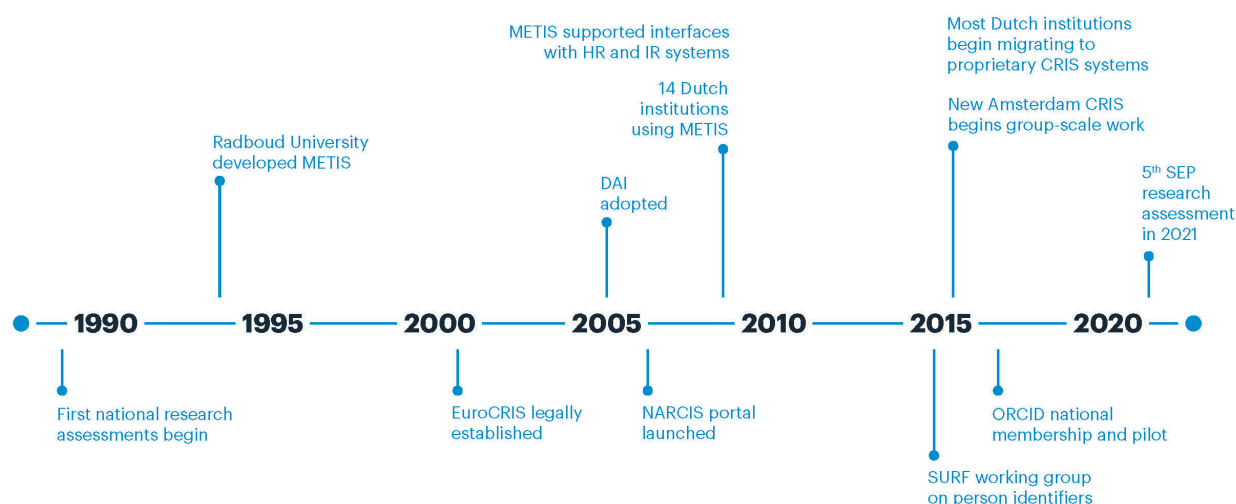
METIS supported interfaces with HR and IR systems

Most Dutch institutions begin migrating to proprietary CRIS systems

14 Dutch institutions using METIS

New Amsterdam CRIS begins group-scale work

Radboud University developed METIS

DAI adopted

5$^{th}$ SEP research assessment in 2021

1990

1995

2000

2005

2010

2015

2020

First national research assessments begin

EuroCRIS legally established

NARCIS portal launched

ORCID national membership and pilot

SURF working group on person identifiers